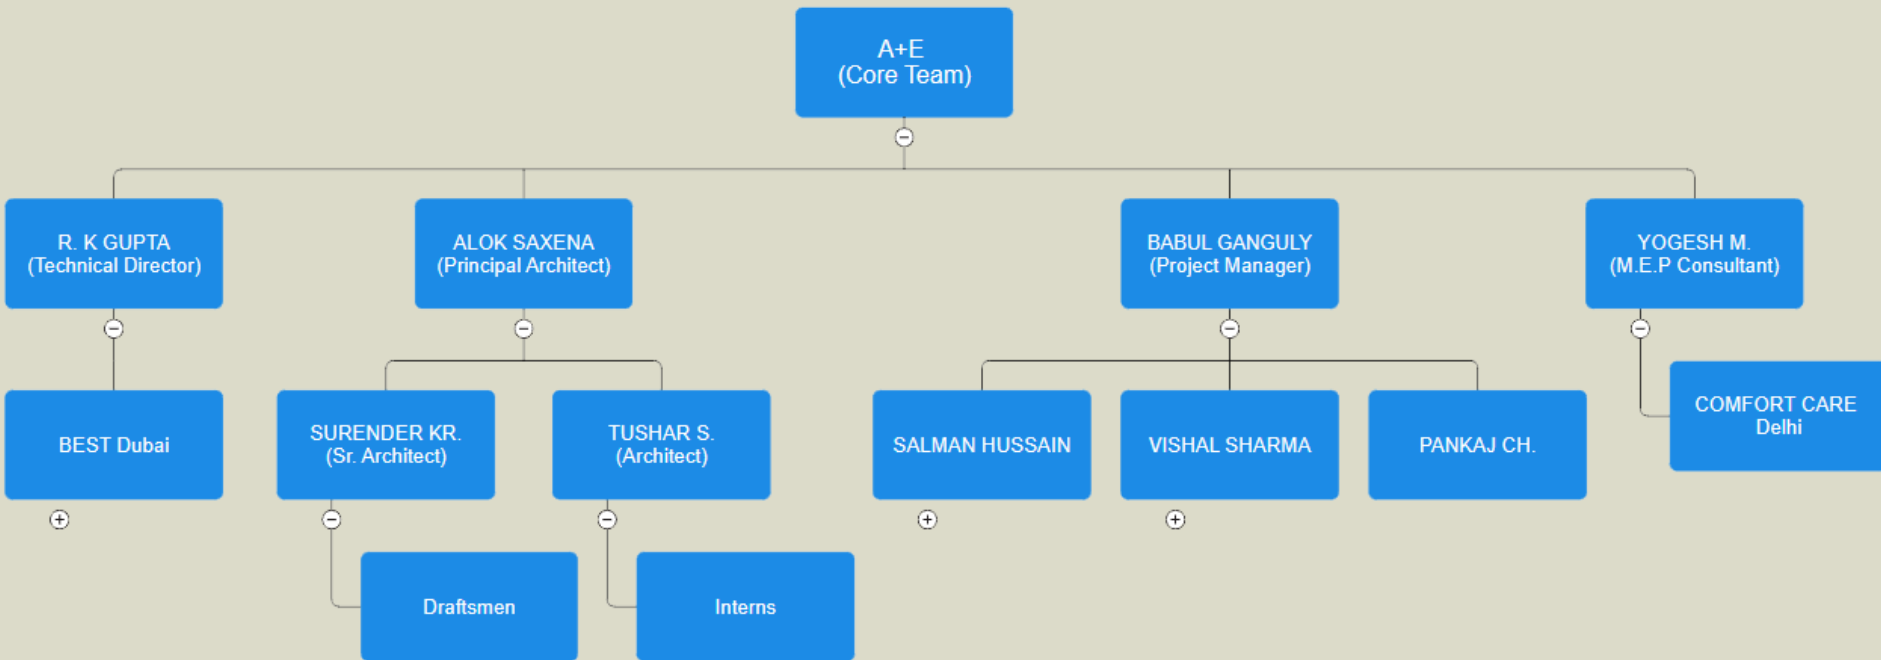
A+E
(Core Team)

R. K GUPTA
(Technical Director)

ALOK SAXENA
(Principal Architect)

BABUL GANGULY
(Project Manager)

YOGESH M.
(M.E.P Consultant)

BEST Dubai

SURENDER KR.
(Sr. Architect)

TUSHAR S.
(Architect)

SALMAN HUSSAIN

VISHAL SHARMA

PANKAJ CH.

COMFORT CARE
Delhi

Draftsmen

Interns